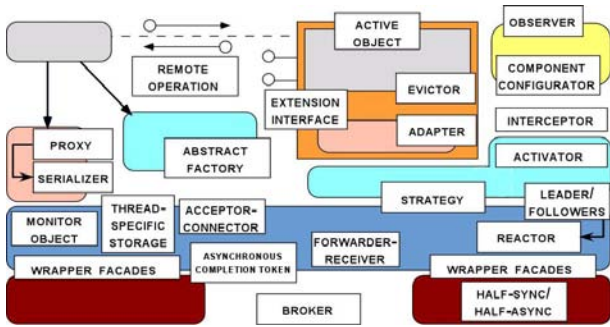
ACTIVE OBJECT

OBSERVER

COMPONENT CONFIGURATOR

REMOTE OPERATION

EXTENSION INTERFACE

EVICTOR

ADAPTER

INTERCEPTOR

PROXY

SERIALIZER

ABSTRACT FACTORY

ACTIVATOR

STRATEGY

LEADER/ FOLLOWERS

MONITOR OBJECT

THREAD-SPECIFIC STORAGE

ACCEPTOR-CONNECTOR

FORWARDER-RECEIVER

REACTOR

WRAPPER FACADES

ASYNCHRONOUS COMPLETION TOKEN

WRAPPER FACADES

HALF-SYNC/ HALF-ASYNC

BROKER